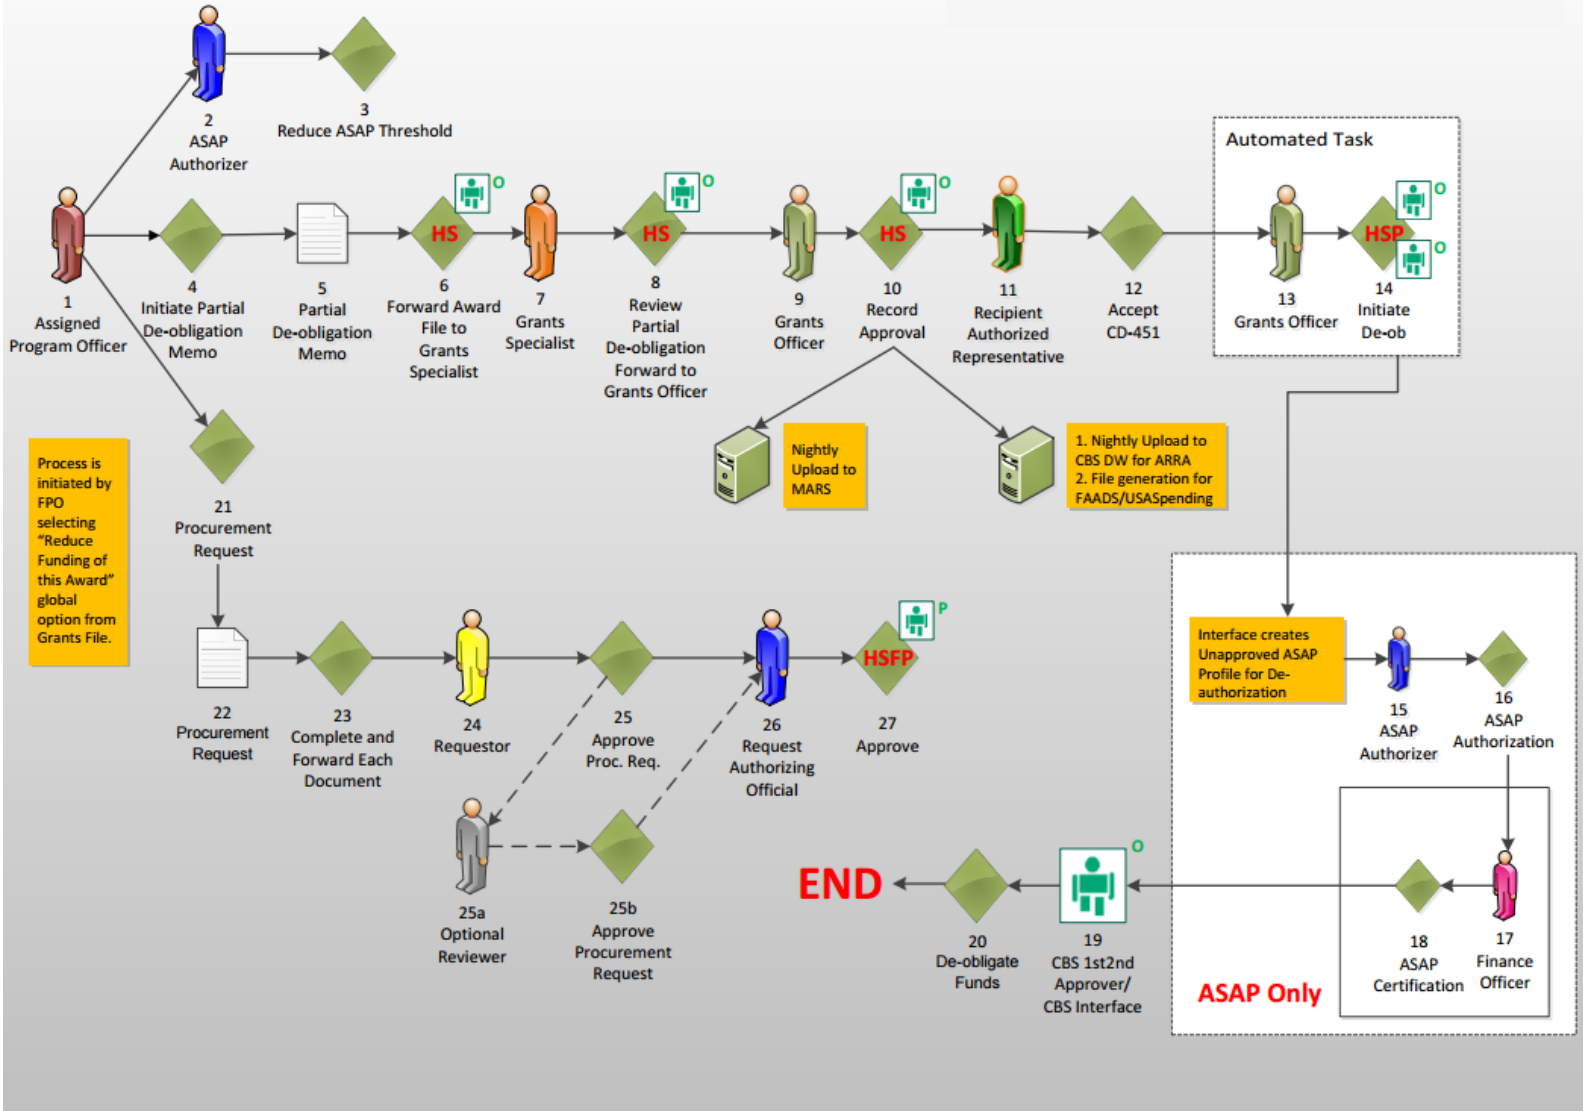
2
ASAP
Authorizer

3
Reduce ASAP Threshold

1
Assigned
Program Officer

4
Initiate Partial
De-obligation
Memo

5
Partial
De-obligation
Memo

HS
O
6
Forward Award
File to
Grants
Specialist

7
Grants
Specialist

HS
O
8
Review
Partial
De-obligation
Forward to
Grants Officer

9
Grants
Officer

HS
O
10
Record
Approval

11
Recipient
Authorized
Representative

12
Accept
CD-451

Automated Task

13
Grants Officer

HSP
O
O
14
Initiate
De-ob

Nightly
Upload to
MARS

1. Nightly Upload to CBS DW for ARRA
2. File generation for FAADS/USASpending

Process is initiated by FPO selecting "Reduce Funding of this Award" global option from Grants File.

21
Procurement
Request

22
Procurement
Request

23
Complete and
Forward Each
Document

24
Requestor

25
Approve
Proc. Req.

26
Request
Authorizing
Official

HSFP
P
27
Approve

25a
Optional
Reviewer

25b
Approve
Procurement
Request

Interface creates Unapproved ASAP Profile for De-authorization

15
ASAP
Authorizer

16
ASAP
Authorization

END

20
De-obligate
Funds

O
19
CBS 1st2nd
Approver/
CBS Interface

ASAP Only

18
ASAP
Certification

17
Finance
Officer